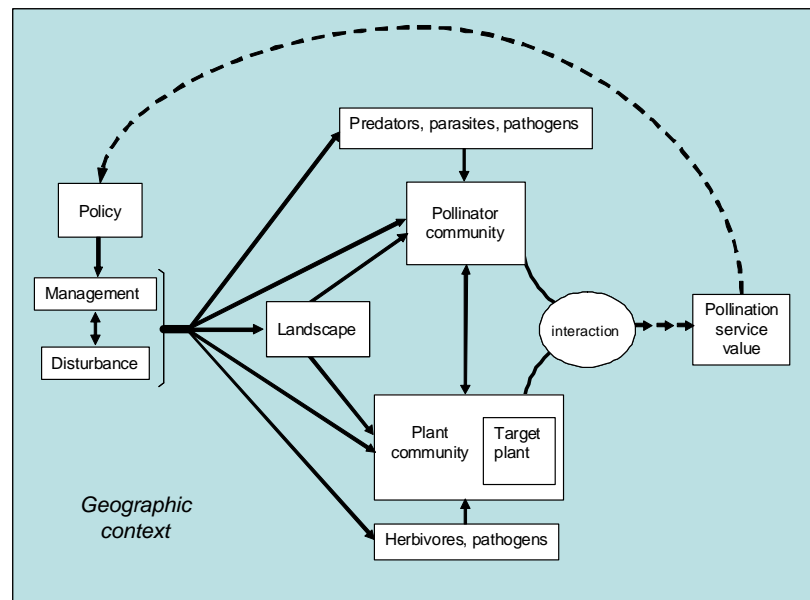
Predators, parasites, pathogens

Policy

Pollinator community

Management

Disturbance

Landscape

interaction

Pollination service value

Plant community

Target plant

Geographic context

Herbivores, pathogens